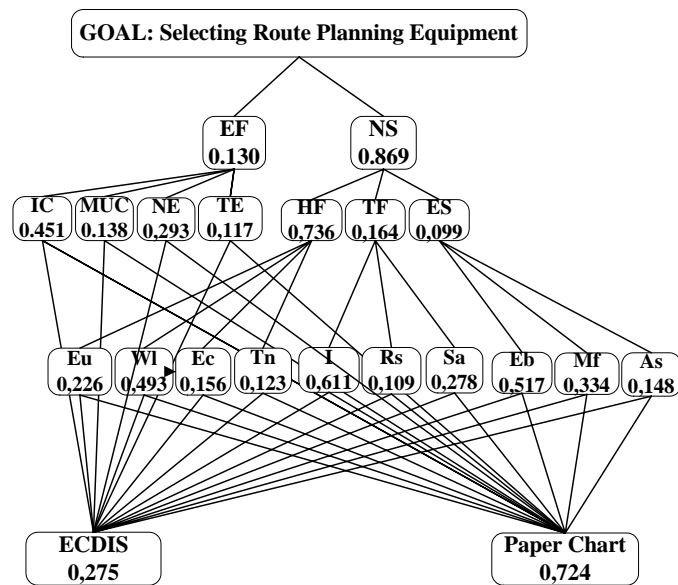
GOAL: Selecting Route Planning Equipment

EF
0.130

NS
0.869

IC
0.451

MUC
0.138

NE
0,293

TE
0,117

HF
0,736

TF
0,164

ES
0,099

Eu
0,226

Wl
0,493

Ec
0,156

Tn
0,123

I
0,611

Rs
0,109

Sa
0,278

Eb
0,517

Mf
0,334

As
0,148

ECDIS
0,275

Paper Chart
0,724